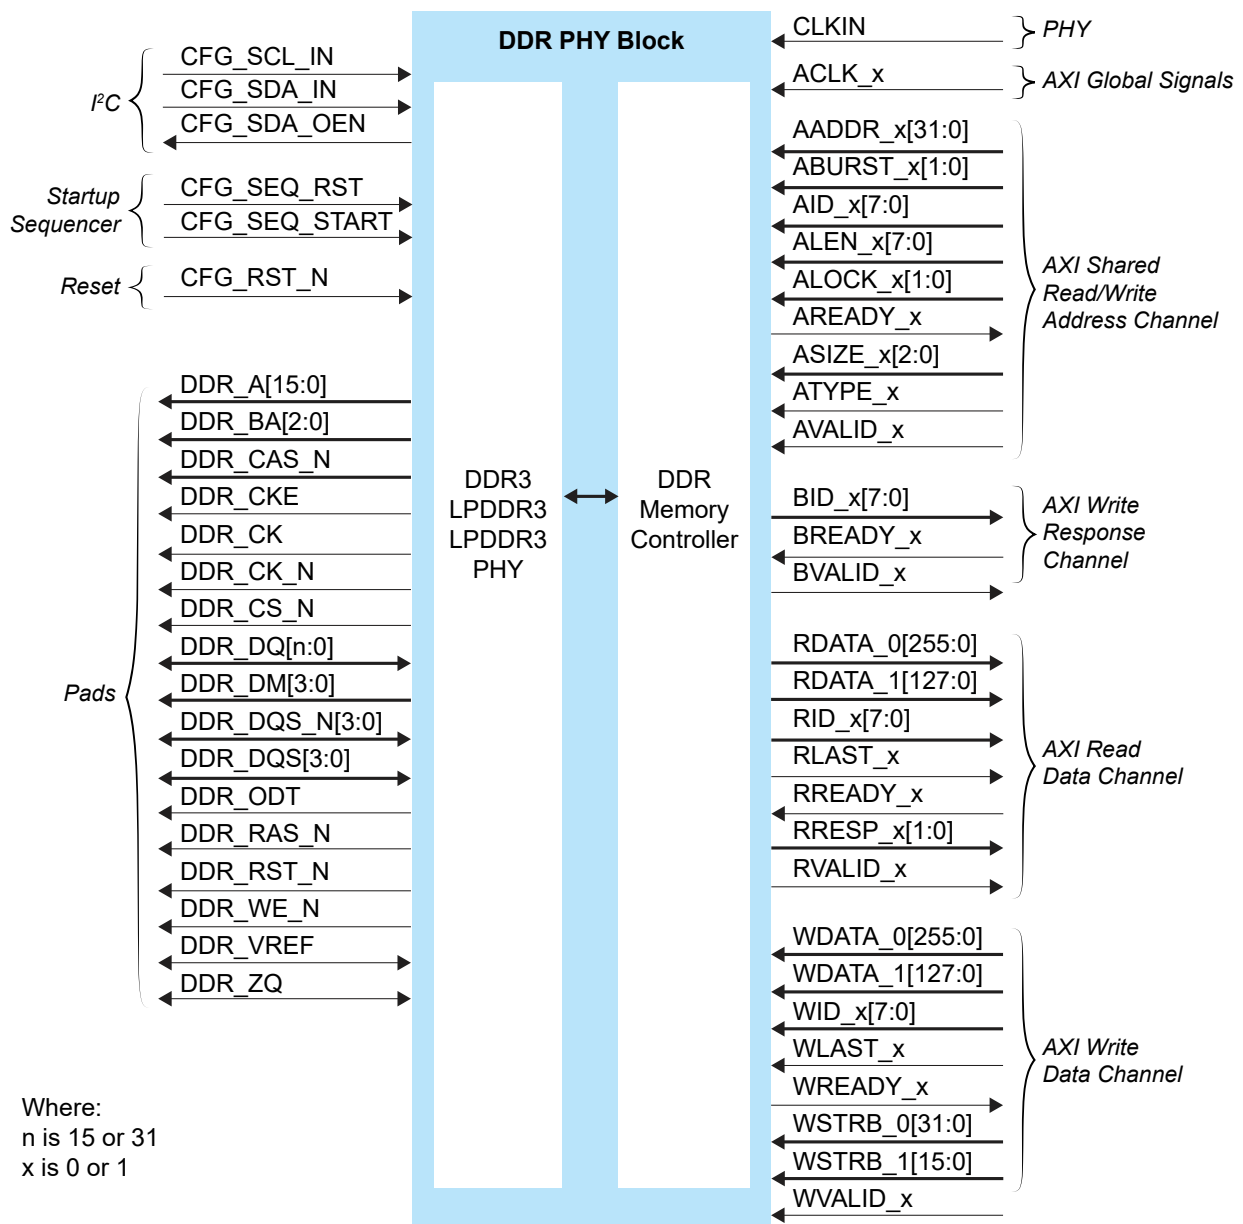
DDR PHY Block

$I^2C$
CFG_SCL_IN
CFG_SDA_IN
CFG_SDA_OEN

Startup Sequencer
CFG_SEQ_RST
CFG_SEQ_START

Reset
CFG_RST_N

Pads
DDR_A[15:0]
DDR_BA[2:0]
DDR_CAS_N
DDR_CKE
DDR_CK
DDR_CK_N
DDR_CS_N
DDR_DQ[n:0]
DDR_DM[3:0]
DDR_DQS_N[3:0]
DDR_DQS[3:0]
DDR_ODT
DDR_RAS_N
DDR_RST_N
DDR_WE_N
DDR_VREF
DDR_ZQ

Where:
n is 15 or 31
x is 0 or 1

DDR3
LPDDR3
LPDDR3
PHY

DDR
Memory
Controller

CLKIN
PHY

ACLK_x
AXI Global Signals

AADDR_x[31:0]
ABURST_x[1:0]
AID_x[7:0]
ALEN_x[7:0]
ALOCK_x[1:0]
AREADY_x
ASIZE_x[2:0]
ATYPE_x
AVALID_x
AXI Shared Read/Write Address Channel

BID_x[7:0]
BREADY_x
BVALID_x
AXI Write Response Channel

RDATA_0[255:0]
RDATA_1[127:0]
RID_x[7:0]
RLAST_x
RREADY_x
RRESP_x[1:0]
RVALID_x
AXI Read Data Channel

WDATA_0[255:0]
WDATA_1[127:0]
WID_x[7:0]
WLAST_x
WREADY_x
WSTRB_0[31:0]
WSTRB_1[15:0]
WVALID_x
AXI Write Data Channel